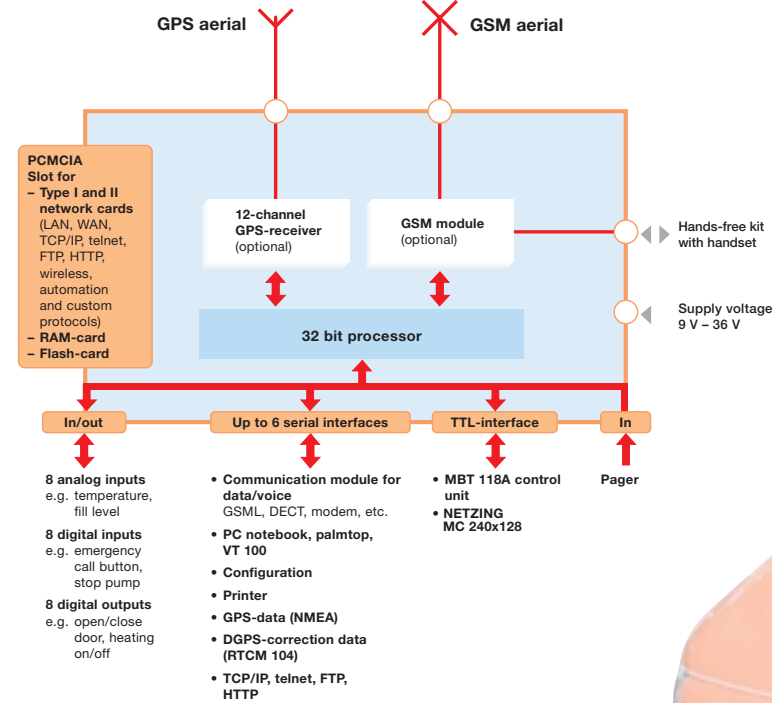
GPS aerial

GSM aerial

PCMCIA
Slot for
– Type I and II network cards (LAN, WAN, TCP/IP, telnet, FTP, HTTP, wireless, automation and custom protocols)
– RAM-card
– Flash-card

12-channel GPS-receiver (optional)

GSM module (optional)

Hands-free kit with handset

Supply voltage 9 V – 36 V

32 bit processor

In/out

Up to 6 serial interfaces

TTL-interface

In

8 analog inputs
e.g. temperature, fill level

8 digital inputs
e.g. emergency call button, stop pump

8 digital outputs
e.g. open/close door, heating on/off

• Communication module for data/voice
GSML, DECT, modem, etc.
• PC notebook, palmtop, VT 100
• Configuration
• Printer
• GPS-data (NMEA)
• DGPS-correction data (RTCM 104)
• TCP/IP, telnet, FTP, HTTP

• MBT 118A control unit
• NETZING MC 240x128

Pager